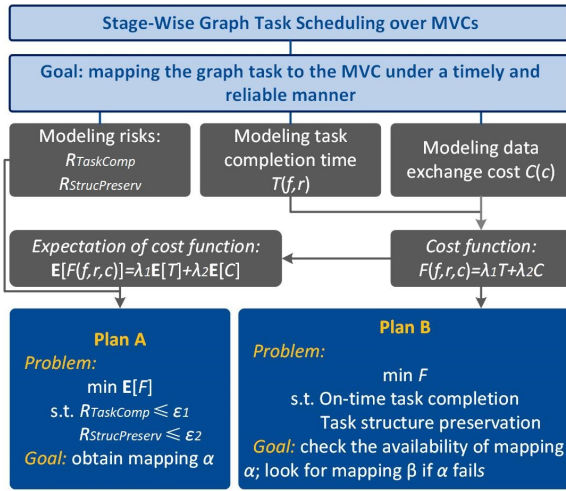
Stage-Wise Graph Task Scheduling over MVCs

Goal: mapping the graph task to the MVC under a timely and reliable manner

Modeling risks: $R_{TaskComp}$ $R_{StrucPreserv}$

Modeling task completion time $T(f,r)$

Modeling data exchange cost $C(c)$

Expectation of cost function: $\mathbf{E}[F(f,r,c)]=\lambda_1\mathbf{E}[T]+\lambda_2\mathbf{E}[C]$

Cost function: $F(f,r,c)=\lambda_1 T+\lambda_2 C$

Plan A
Problem:
min $\mathbf{E}[F]$
s.t. $R_{TaskComp} \leqslant \varepsilon_1$
$R_{StrucPreserv} \leqslant \varepsilon_2$
Goal: obtain mapping $\alpha$

Plan B
Problem:
min $F$
s.t. On-time task completion
Task structure preservation
Goal: check the availability of mapping $\alpha$; look for mapping β if $\alpha$ fails